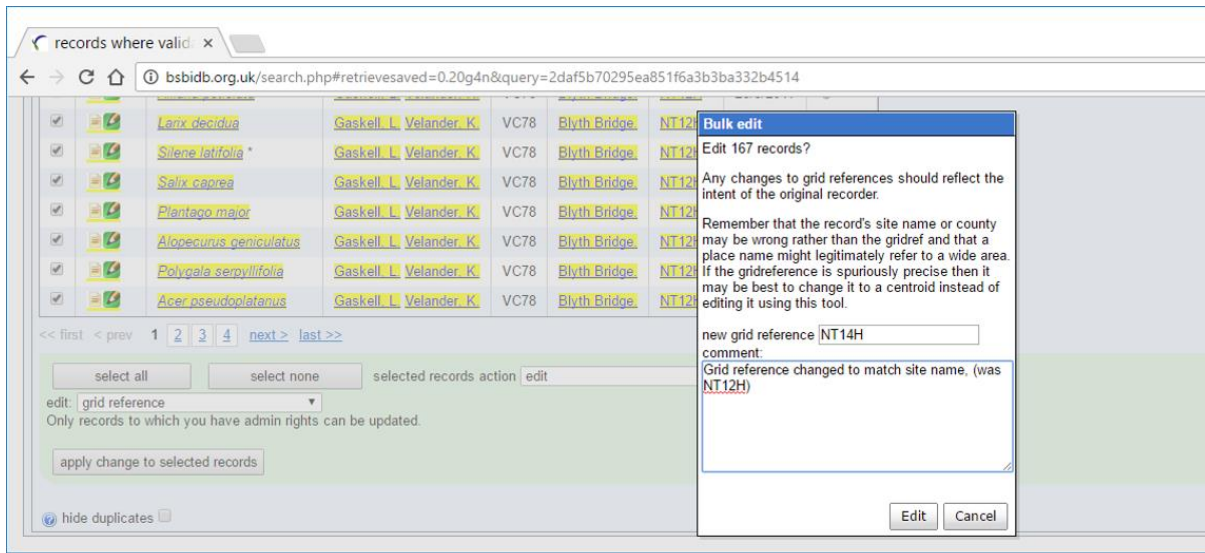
records where valid ×

bsbidb.org.uk/search.php#retrievesaved=0.20g4n&query=2daf5b70295ea851f6a3b3ba332b4514

| | | | | | | |
|---|---|---|---|---|---|---|
| | | Larix decidua | Gaskell, L. Velander, K. | VC78 | Blyth Bridge. | NT12H |
| | | Silene latifolia * | Gaskell, L. Velander, K. | VC78 | Blyth Bridge. | NT12H |
| | | Salix caprea | Gaskell, L. Velander, K. | VC78 | Blyth Bridge. | NT12H |
| | | Plantago major | Gaskell, L. Velander, K. | VC78 | Blyth Bridge. | NT12H |
| | | Alopecurus geniculatus | Gaskell, L. Velander, K. | VC78 | Blyth Bridge. | NT12H |
| | | Polygala serpyllifolia | Gaskell, L. Velander, K. | VC78 | Blyth Bridge. | NT12H |
| | | Acer pseudoplatanus | Gaskell, L. Velander, K. | VC78 | Blyth Bridge. | NT12H |

<< first < prev 1 2 3 4 next > last >>

select all select none selected records action edit

edit: grid reference
Only records to which you have admin rights can be updated.

apply change to selected records

hide duplicates

Bulk edit

Edit 167 records?

Any changes to grid references should reflect the intent of the original recorder.

Remember that the record's site name or county may be wrong rather than the gridref and that a place name might legitimately refer to a wide area. If the gridreference is spuriously precise then it may be best to change it to a centroid instead of editing it using this tool.

new grid reference NT14H
comment:
Grid reference changed to match site name, (was NT12H)

Edit Cancel